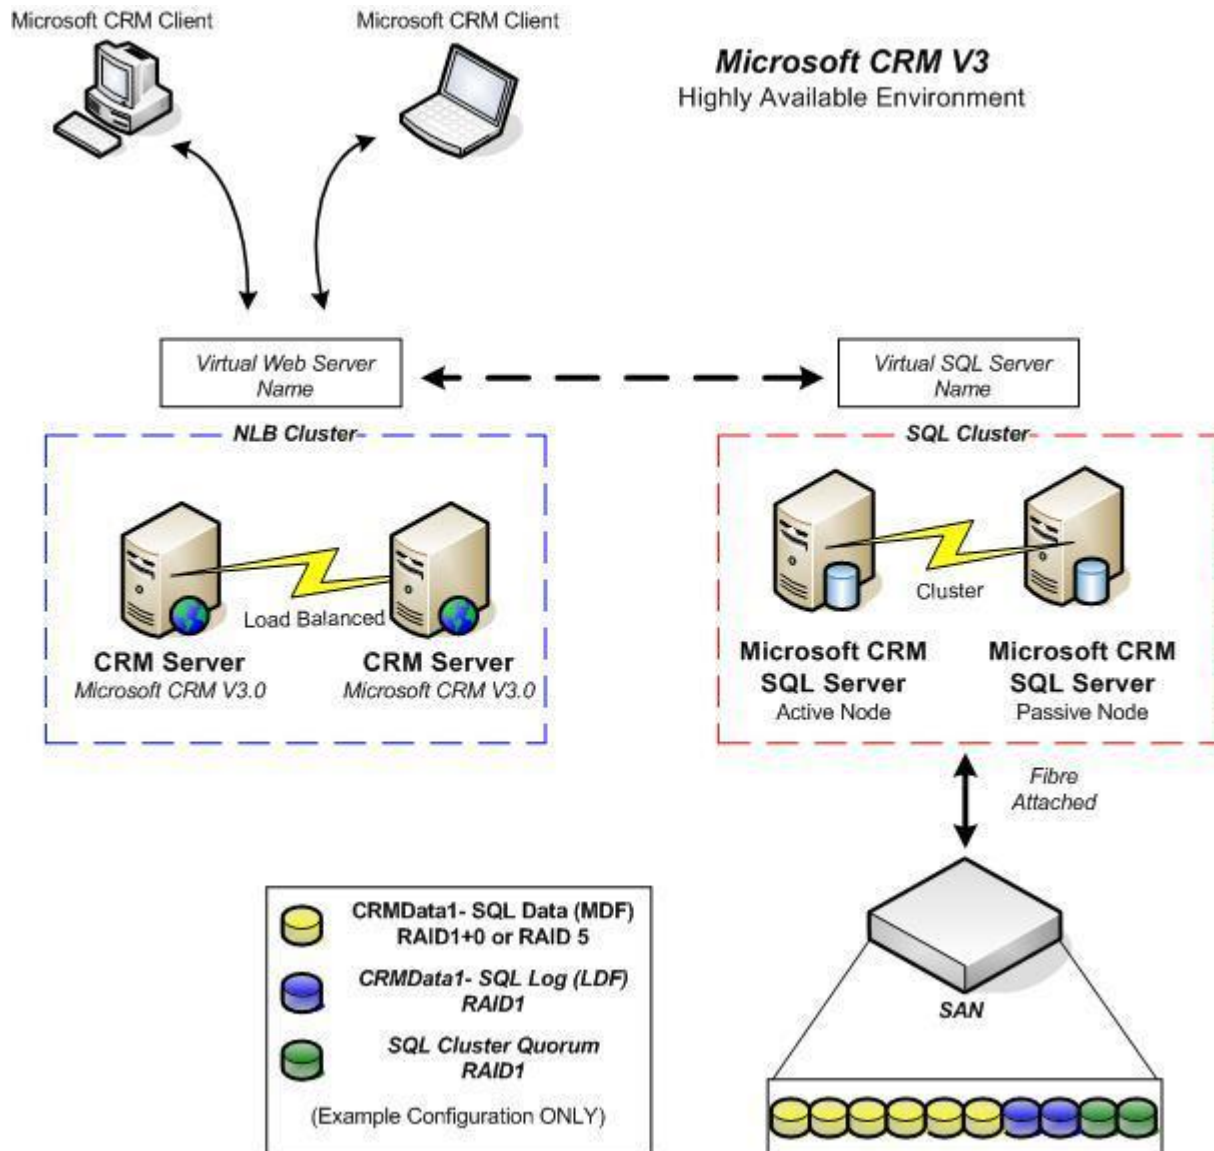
Microsoft CRM Client

Microsoft CRM Client

Microsoft CRM V3
Highly Available Environment

Virtual Web Server Name

Virtual SQL Server Name

NLB Cluster

Load Balanced

CRM Server
Microsoft CRM V3.0

CRM Server
Microsoft CRM V3.0

SQL Cluster

Cluster

Microsoft CRM SQL Server
Active Node

Microsoft CRM SQL Server
Passive Node

Fibre Attached

CRMData1- SQL Data (MDF)
RAID1+0 or RAID 5

CRMData1- SQL Log (LDF)
RAID1

SQL Cluster Quorum
RAID1

(Example Configuration ONLY)

SAN